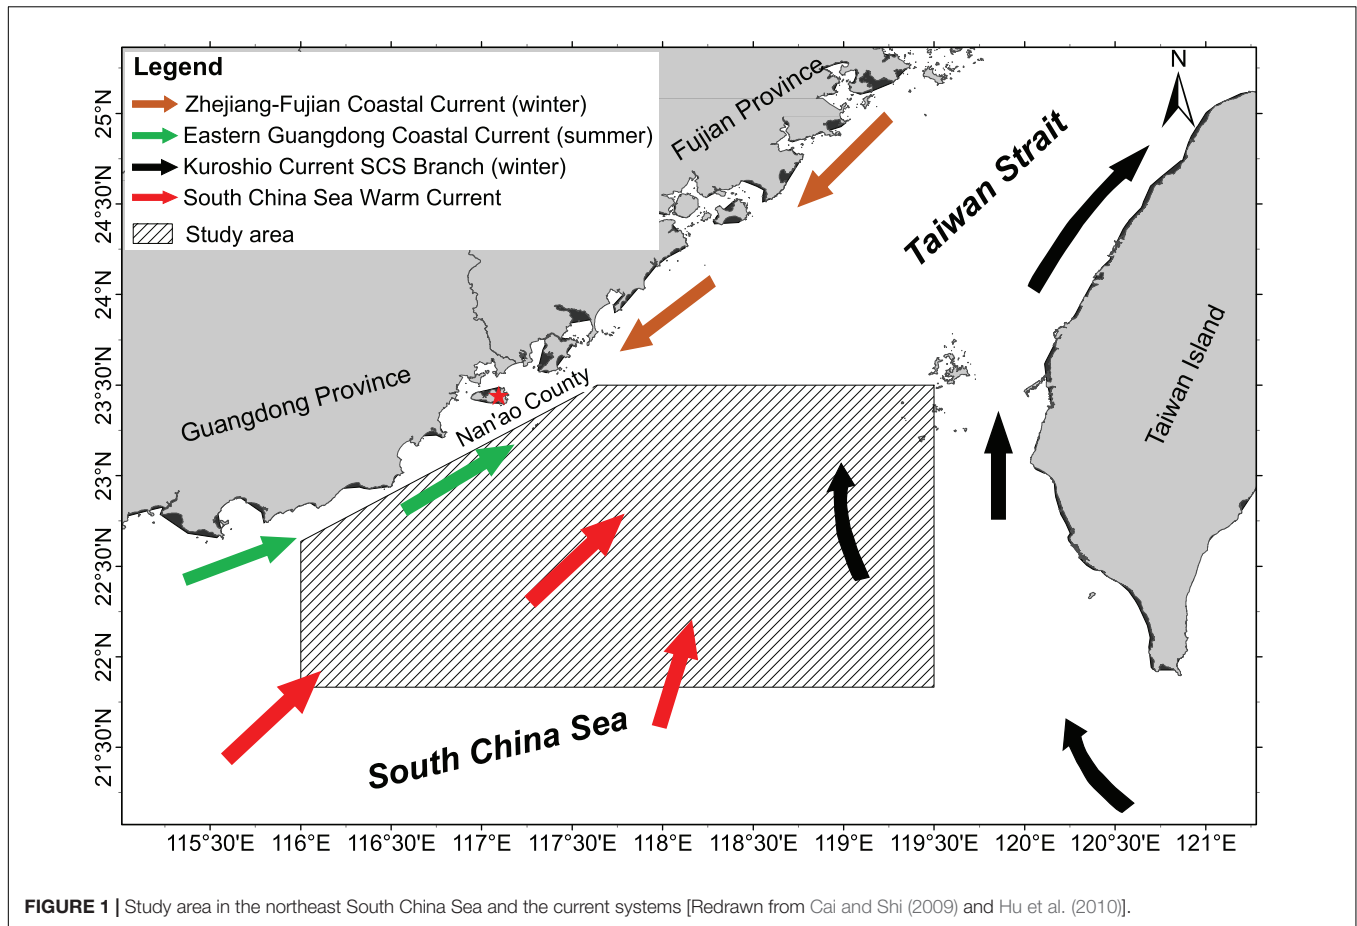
Legend
Zhejiang-Fujian Coastal Current (winter)
Eastern Guangdong Coastal Current (summer)
Kuroshio Current SCS Branch (winter)
South China Sea Warm Current
Study area

Fujian Province
Taiwan Strait
N
Taiwan Island
Guangdong Province
Nan'ao County
South China Sea

25°N
24°30'N
24°N
23°30'N
23°N
22°30'N
22°N
21°30'N

115°30'E 116°E 116°30'E 117°E 117°30'E 118°E 118°30'E 119°E 119°30'E 120°E 120°30'E 121°E

FIGURE 1 | Study area in the northeast South China Sea and the current systems [Redrawn from Cai and Shi (2009) and Hu et al. (2010)].